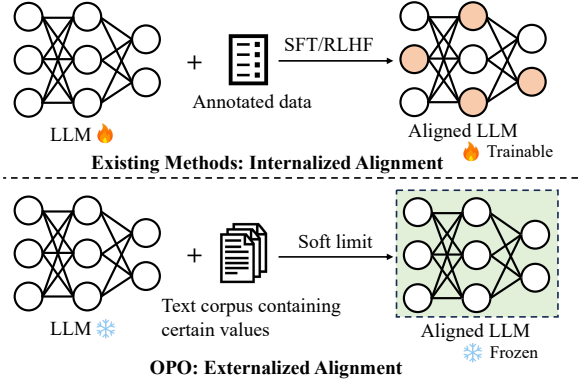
+

SFT/RLHF

Annotated data

LLM

Aligned LLM

Existing Methods: Internalized Alignment

Trainable

+

Soft limit

Text corpus containing certain values

LLM

Aligned LLM

OPO: Externalized Alignment

Frozen